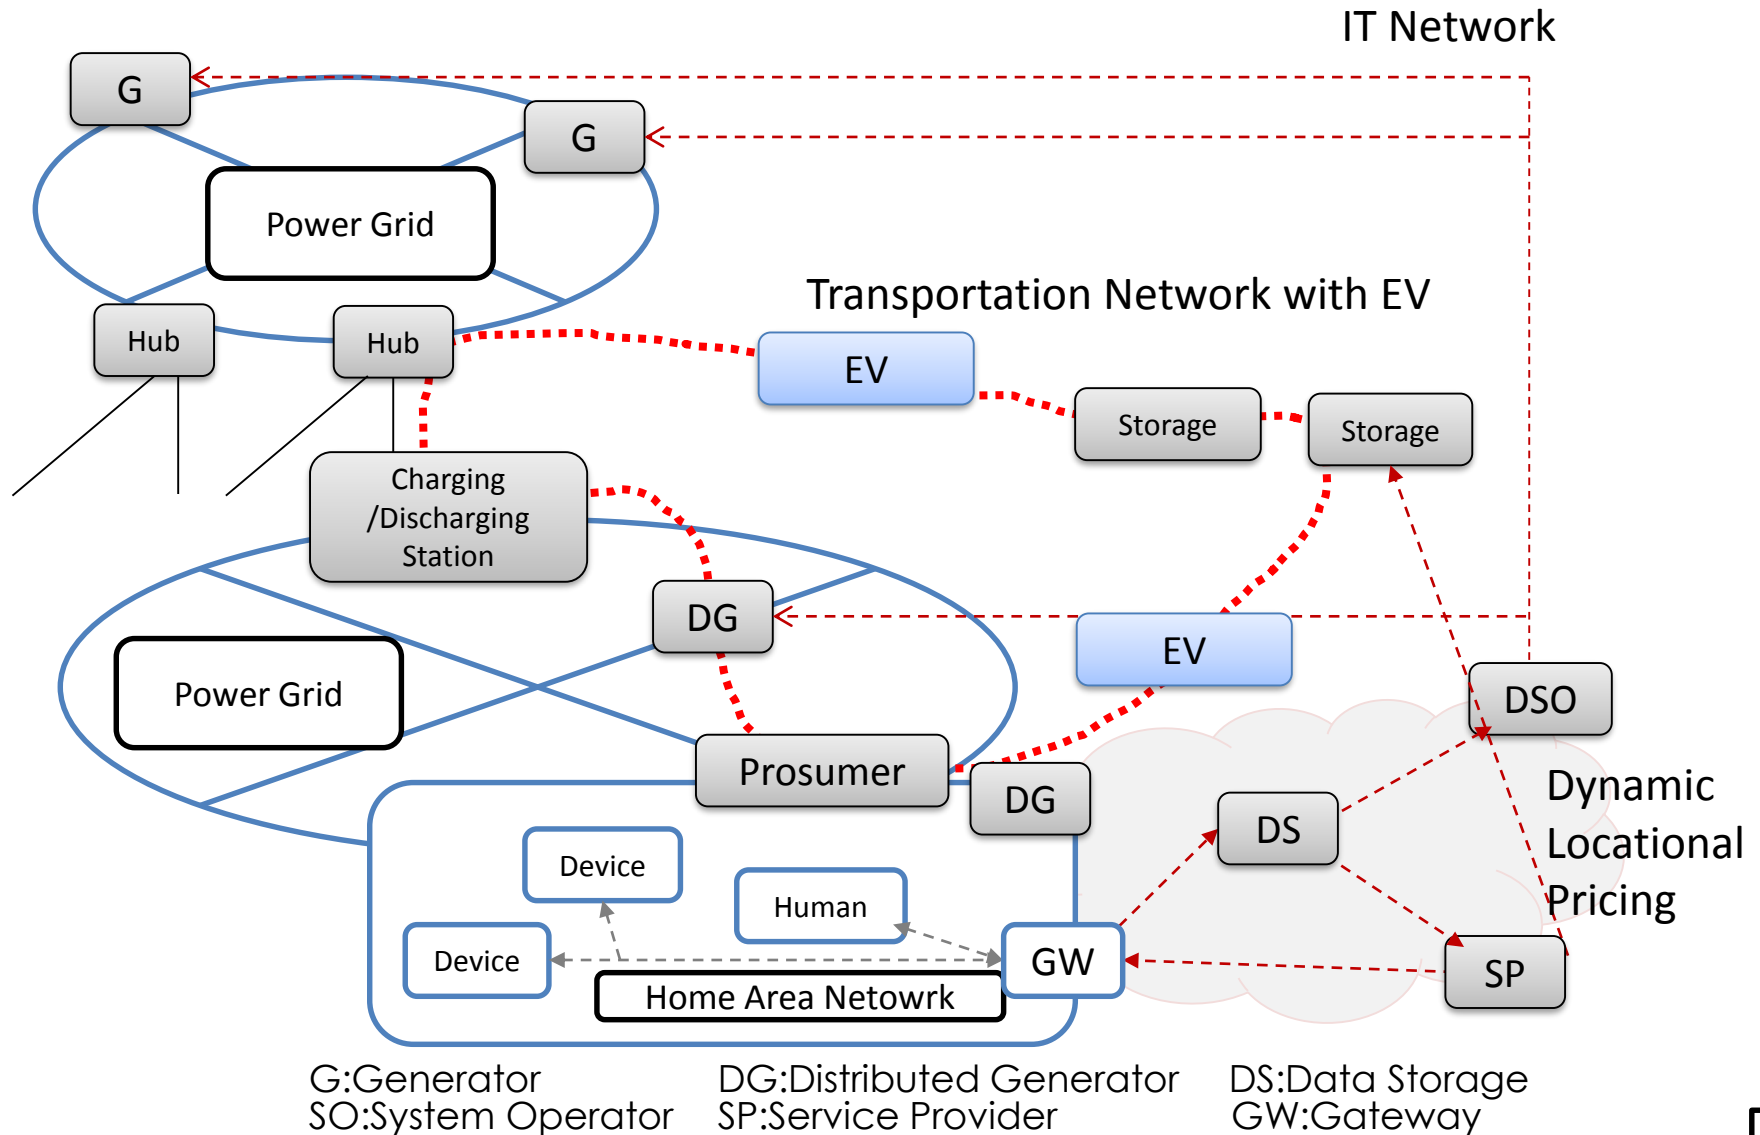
IT Network

G

G

Power Grid

Hub

Hub

Transportation Network with EV

EV

Storage

Storage

Charging /Discharging Station

DG

EV

Power Grid

DSO

Prosumer

DG

DS

Dynamic Locational Pricing

Device

Human

Device

GW

SP

Home Area Netowrk

G:Generator
SO:System Operator

DG:Distributed Generator
SP:Service Provider

DS:Data Storage
GW:Gateway